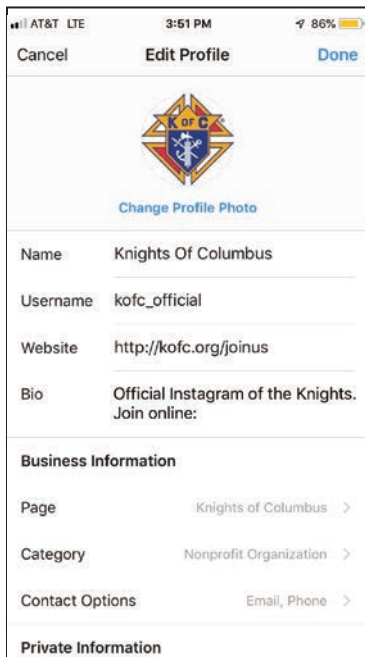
AT&T LTE 3:51 PM 86%

Cancel Edit Profile Done

K of C

Change Profile Photo

Name Knights Of Columbus

Username kofc_official

Website http://kofc.org/joinus

Bio Official Instagram of the Knights. Join online:

Business Information

Page Knights of Columbus >

Category Nonprofit Organization >

Contact Options Email, Phone >

Private Information